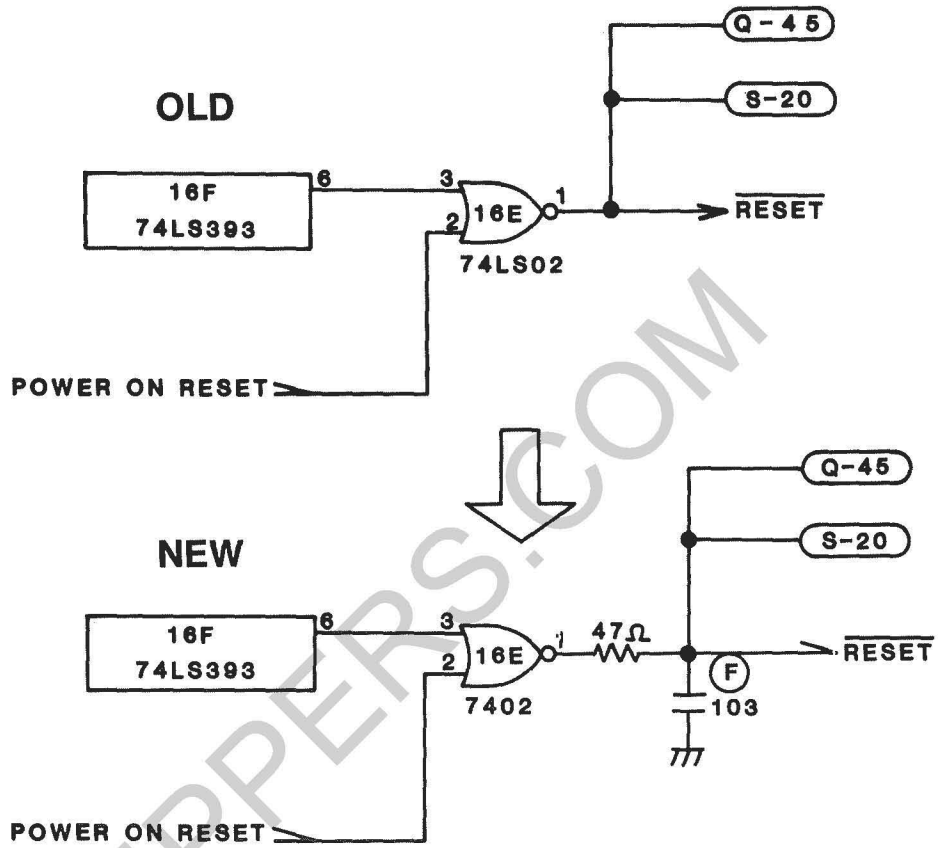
OLD

Q-45

S-20

16F
74LS393

6

3

2

16E

1

$\overline{\text{RESET}}$

74LS02

POWER ON RESET

NEW

Q-45

S-20

16F
74LS393

6

3

2

16E

1

47Ω

F

$\overline{\text{RESET}}$

7402

103

POWER ON RESET

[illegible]PPERS.COM